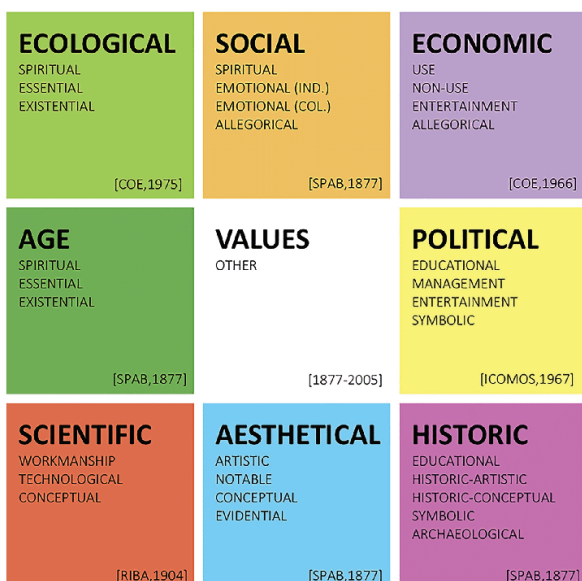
ECOLOGICAL
SPIRITUAL
ESSENTIAL
EXISTENTIAL
[COE,1975]

SOCIAL
SPIRITUAL
EMOTIONAL (IND.)
EMOTIONAL (COL.)
ALLEGORICAL
[SPAB,1877]

ECONOMIC
USE
NON-USE
ENTERTAINMENT
ALLEGORICAL
[COE,1966]

AGE
SPIRITUAL
ESSENTIAL
EXISTENTIAL
[SPAB,1877]

VALUES
OTHER
[1877-2005]

POLITICAL
EDUCATIONAL
MANAGEMENT
ENTERTAINMENT
SYMBOLIC
[ICOMOS,1967]

SCIENTIFIC
WORKMANSHIP
TECHNOLOGICAL
CONCEPTUAL
[RIBA,1904]

AESTHETICAL
ARTISTIC
NOTABLE
CONCEPTUAL
EVIDENTIAL
[SPAB,1877]

HISTORIC
EDUCATIONAL
HISTORIC-ARTISTIC
HISTORIC-CONCEPTUAL
SYMBOLIC
ARCHAEOLOGICAL
[SPAB,1877]